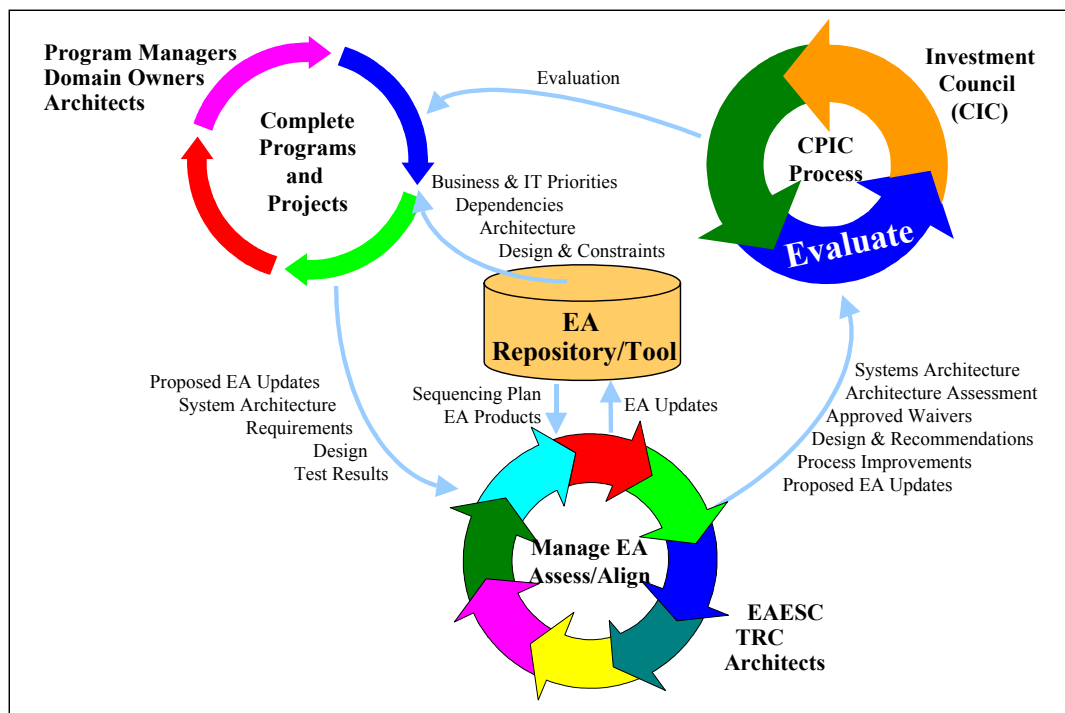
Program Managers
Domain Owners
Architects

Complete Programs and Projects

Evaluation

Investment Council (CIC)

CPIC Process

Evaluate

Business & IT Priorities
Dependencies
Architecture
Design & Constraints

EA Repository/Tool

Proposed EA Updates
System Architecture
Requirements
Design
Test Results

Sequencing Plan
EA Products

EA Updates

Systems Architecture
Architecture Assessment
Approved Waivers
Design & Recommendations
Process Improvements
Proposed EA Updates

Manage EA Assess/Align

EAESC
TRC
Architects